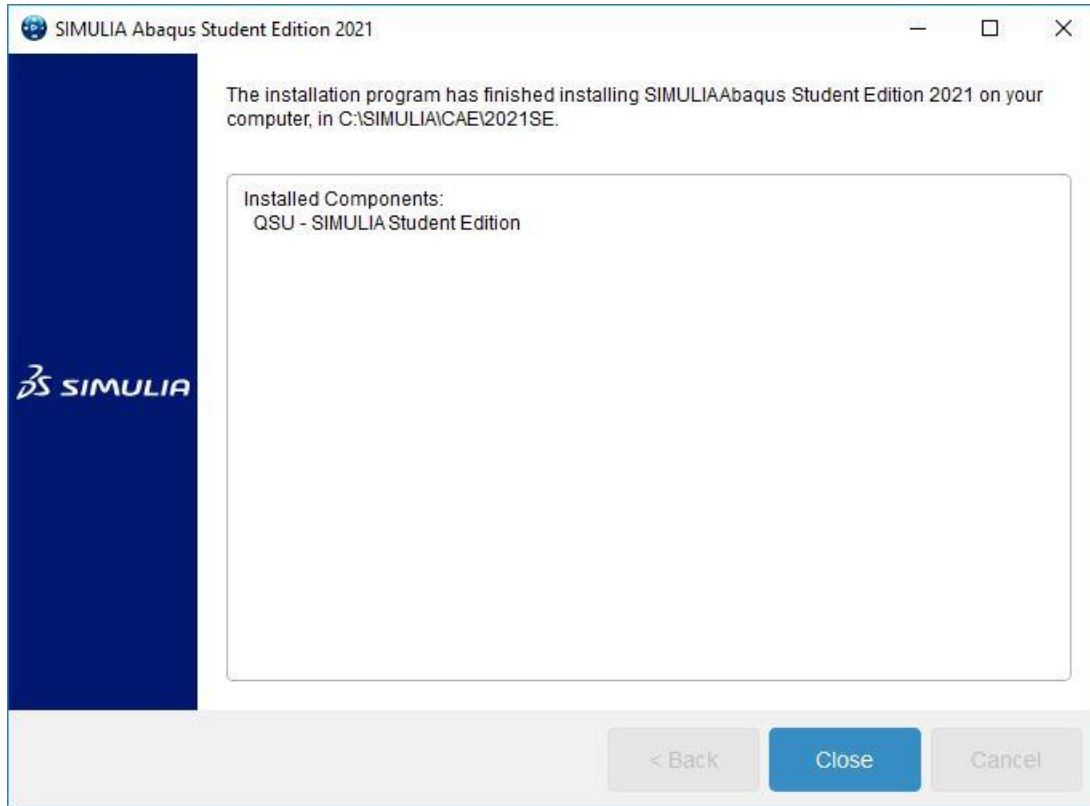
SIMULIA Abaqus Student Edition 2021

The installation program has finished installing SIMULIAAbaqus Student Edition 2021 on your computer, in C:\SIMULIA\CAE\2021SE.

Installed Components:
QSU - SIMULIA Student Edition

3DS SIMULIA

< Back

Close

Cancel